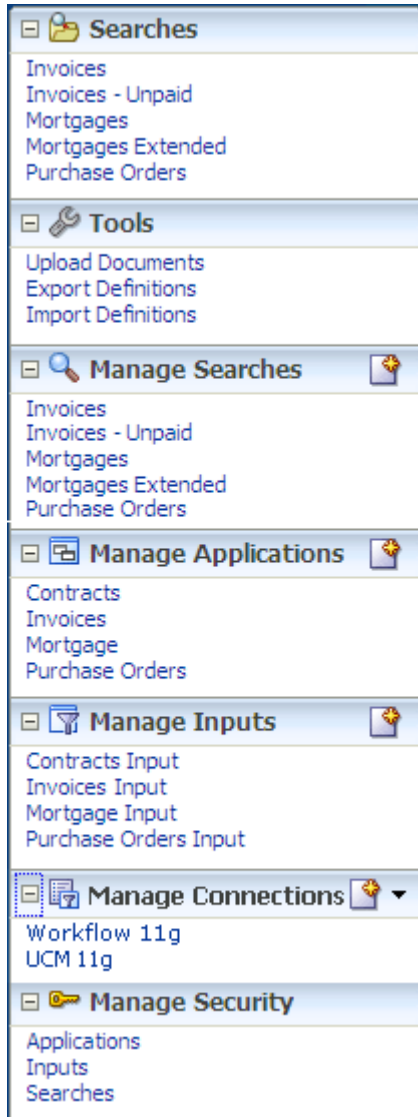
Searches

Invoices
Invoices - Unpaid
Mortgages
Mortgages Extended
Purchase Orders

Tools

Upload Documents
Export Definitions
Import Definitions

Manage Searches

Invoices
Invoices - Unpaid
Mortgages
Mortgages Extended
Purchase Orders

Manage Applications

Contracts
Invoices
Mortgage
Purchase Orders

Manage Inputs

Contracts Input
Invoices Input
Mortgage Input
Purchase Orders Input

Manage Connections

Workflow 11g
UCM 11g

Manage Security

Applications
Inputs
Searches